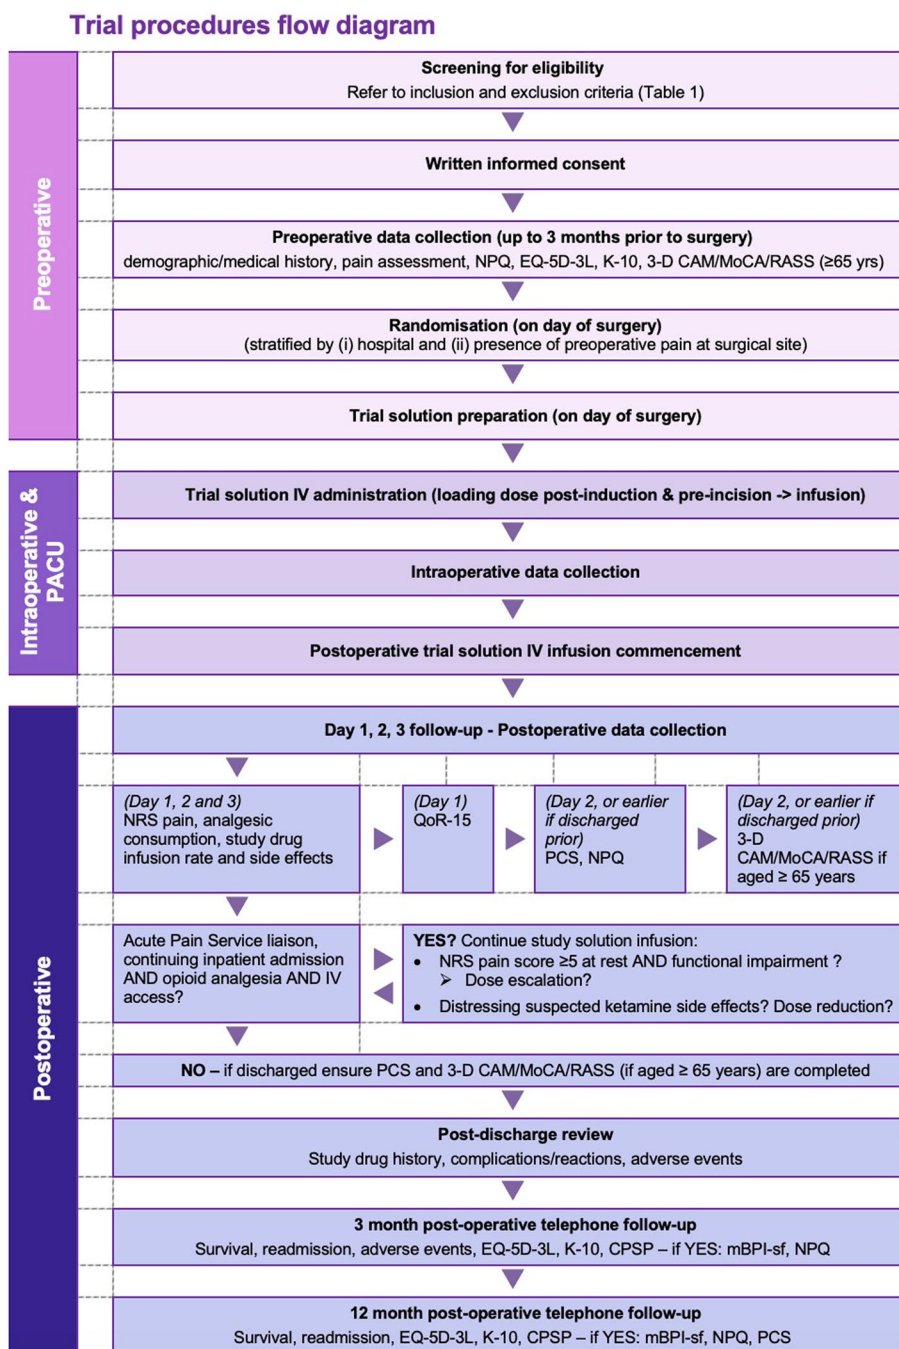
Trial procedures flow diagram

Preoperative

Screening for eligibility
Refer to inclusion and exclusion criteria (Table 1)

Written informed consent

Preoperative data collection (up to 3 months prior to surgery)
demographic/medical history, pain assessment, NPQ, EQ-5D-3L, K-10, 3-D CAM/MoCA/RASS (≥65 yrs)

Randomisation (on day of surgery)
(stratified by (i) hospital and (ii) presence of preoperative pain at surgical site)

Trial solution preparation (on day of surgery)

Intraoperative & PACU

Trial solution IV administration (loading dose post-induction & pre-incision -> infusion)

Intraoperative data collection

Postoperative trial solution IV infusion commencement

Postoperative

Day 1, 2, 3 follow-up - Postoperative data collection

(Day 1, 2 and 3)
NRS pain, analgesic consumption, study drug infusion rate and side effects

(Day 1)
QoR-15

(Day 2, or earlier if discharged prior)
PCS, NPQ

(Day 2, or earlier if discharged prior)
3-D CAM/MoCA/RASS if aged ≥ 65 years

Acute Pain Service liaison, continuing inpatient admission AND opioid analgesia AND IV access?

YES? Continue study solution infusion:
• NRS pain score ≥5 at rest AND functional impairment ?
➢ Dose escalation?
• Distressing suspected ketamine side effects? Dose reduction?

NO – if discharged ensure PCS and 3-D CAM/MoCA/RASS (if aged ≥ 65 years) are completed

Post-discharge review
Study drug history, complications/reactions, adverse events

3 month post-operative telephone follow-up
Survival, readmission, adverse events, EQ-5D-3L, K-10, CPSP – if YES: mBPI-sf, NPQ

12 month post-operative telephone follow-up
Survival, readmission, EQ-5D-3L, K-10, CPSP – if YES: mBPI-sf, NPQ, PCS